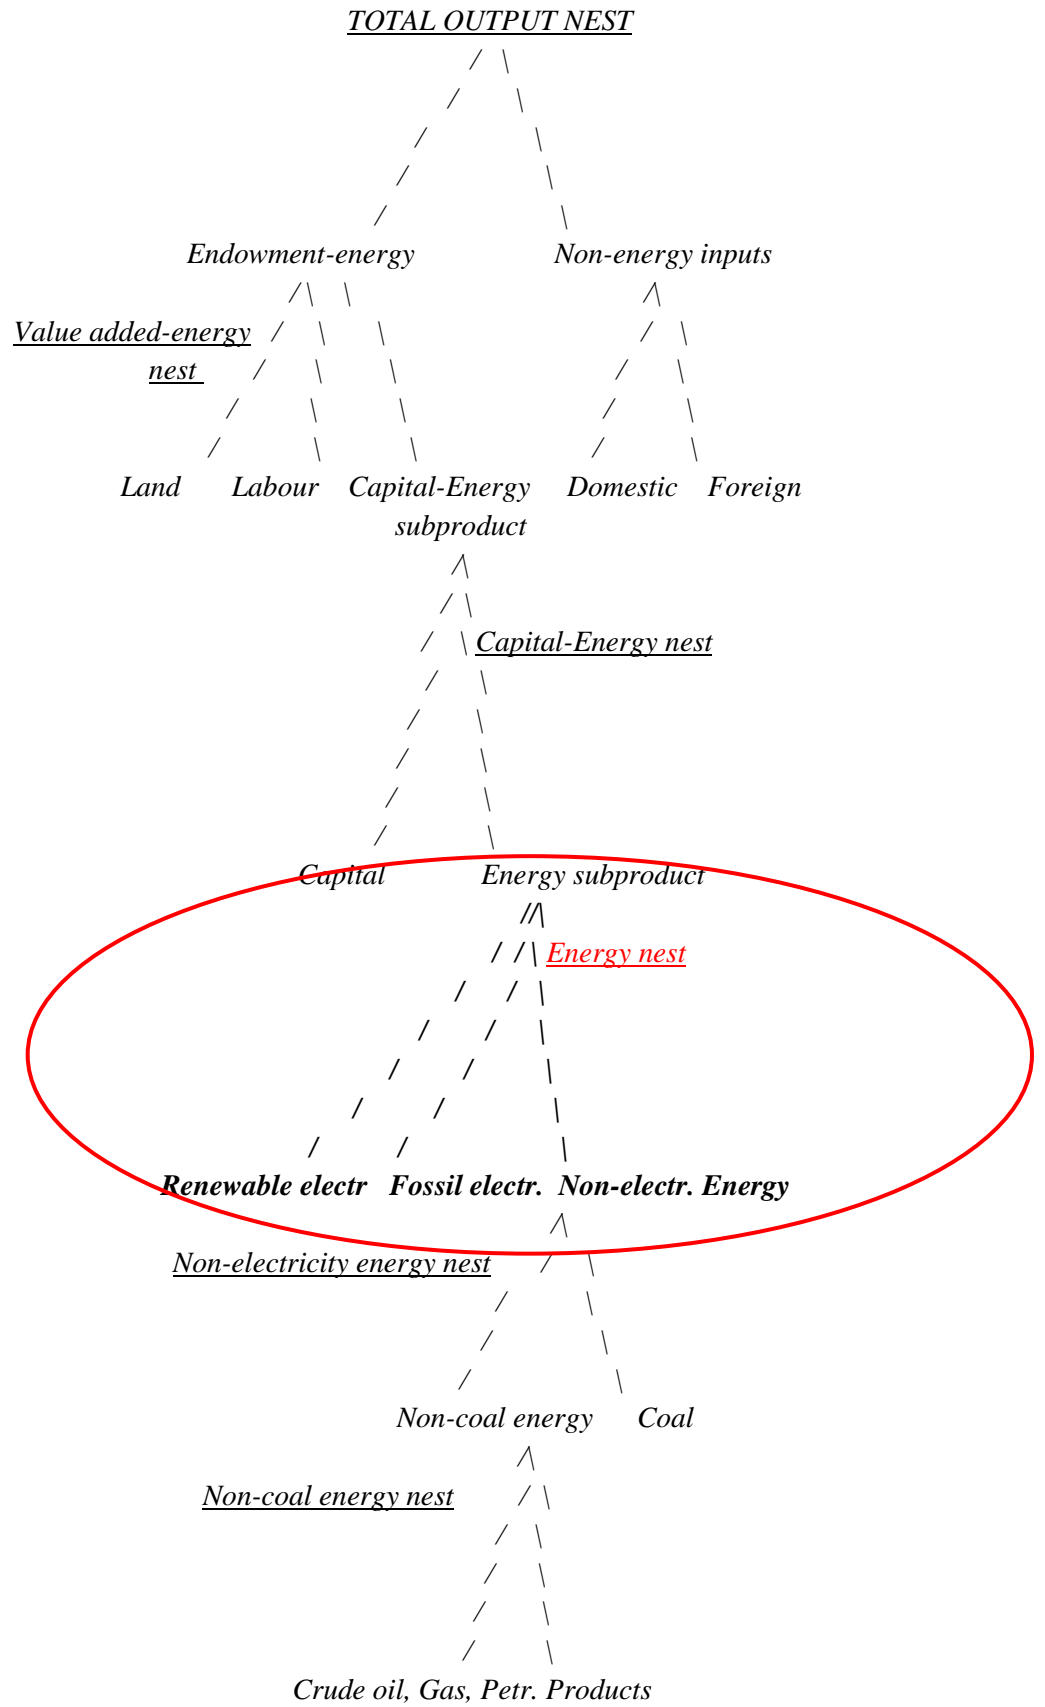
TOTAL OUTPUT NEST

Endowment-energy

Non-energy inputs

Value added-energy nest

Land

Labour

Capital-Energy subproduct

Domestic

Foreign

Capital-Energy nest

Capital

Energy subproduct

Energy nest

Renewable electr

Fossil electr.

Non-electr. Energy

Non-electricity energy nest

Non-coal energy

Coal

Non-coal energy nest

Crude oil, Gas, Petr. Products